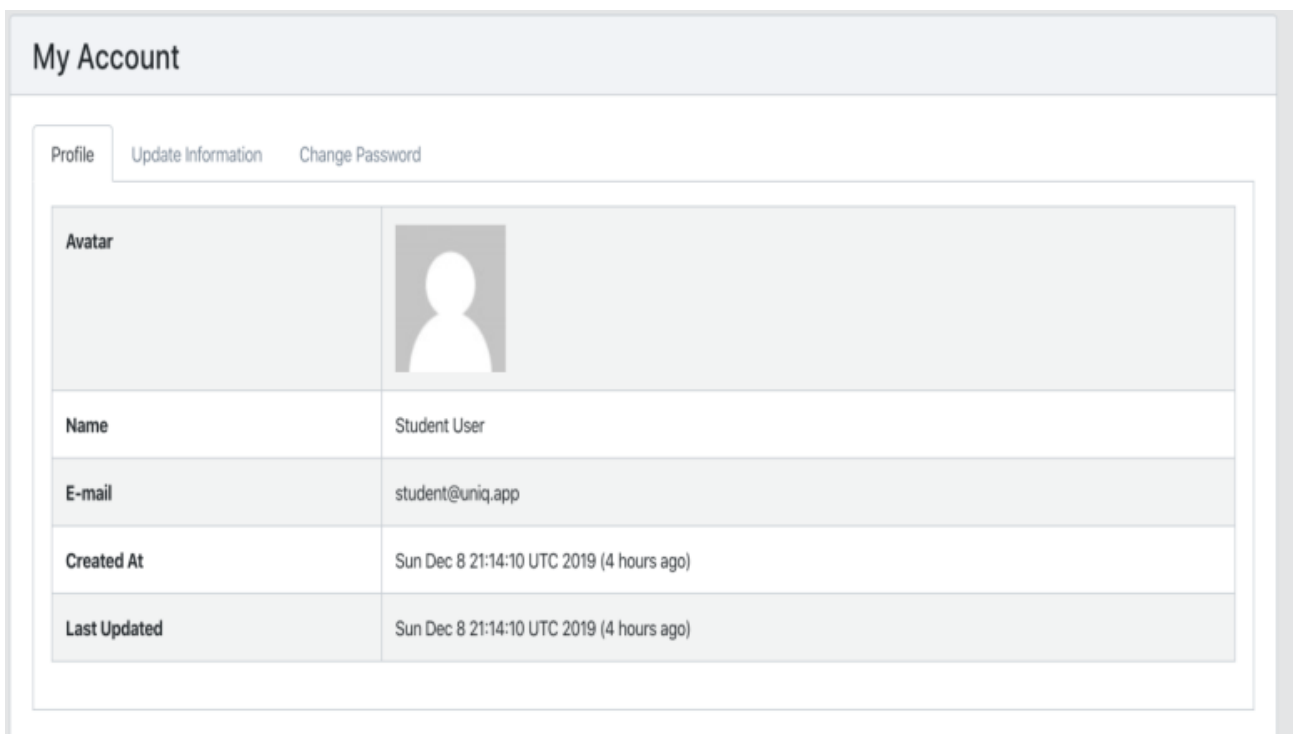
My Account

Profile Update Information Change Password

| Avatar | |
|---|---|
| Name | Student User |
| E-mail | student@uniq.app |
| Created At | Sun Dec 8 21:14:10 UTC 2019 (4 hours ago) |
| Last Updated | Sun Dec 8 21:14:10 UTC 2019 (4 hours ago) |